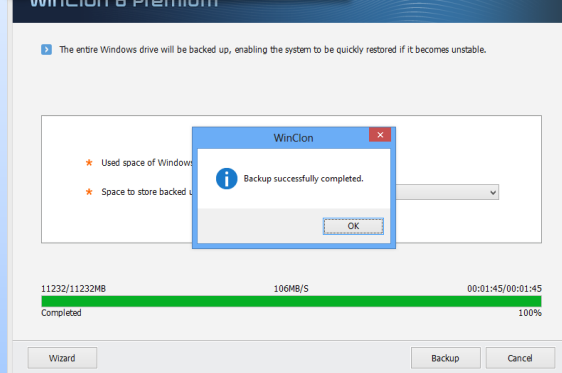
WinClon 8 Premium

The entire Windows drive will be backed up, enabling the system to be quickly restored if it becomes unstable.

* Used space of Windows

* Space to store backed u

WinClon

Backup successfully completed.

OK

11232/11232MB

106MB/S

00:01:45/00:01:45

Completed

100%

Wizard

Backup

Cancel